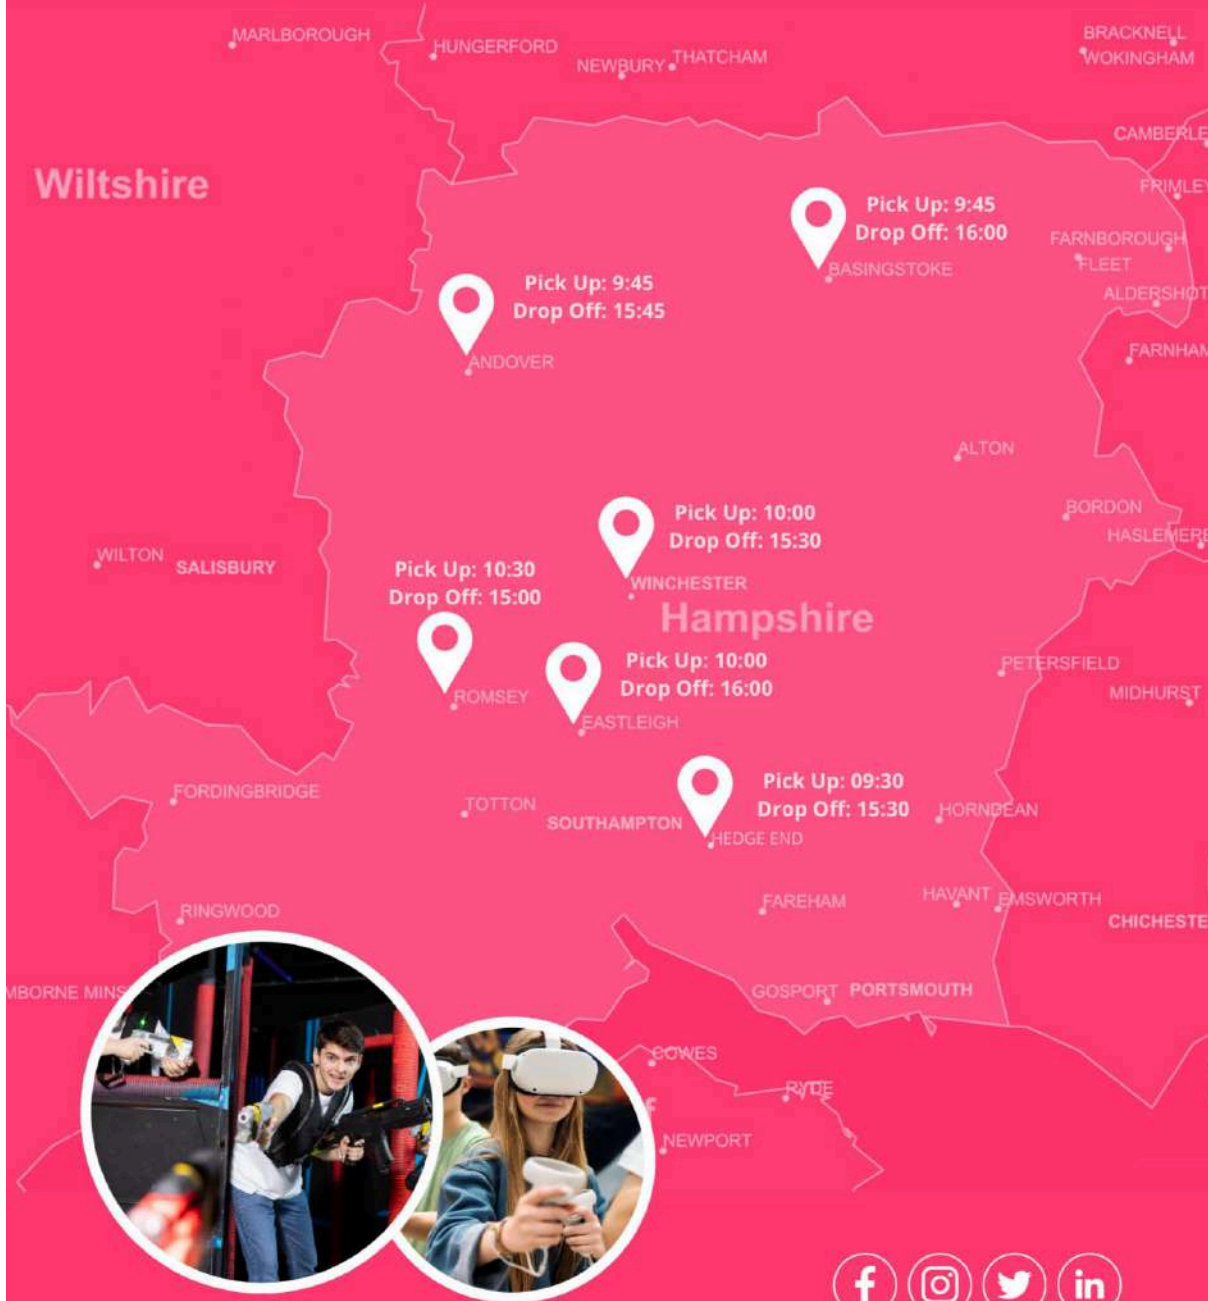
MARLBOROUGH
HUNGERFORD
NEWBURY
THATCHAM
BRACKNELL
WOKINGHAM
CAMBERLE
Wiltshire
FRIMLEY
Pick Up: 9:45
Drop Off: 16:00
FARNBOROUGH
FLEET
BASINGSTOKE
ALDERSHOT
Pick Up: 9:45
Drop Off: 15:45
ANDOVER
FARNHAM
ALTON
BORDON
Pick Up: 10:00
Drop Off: 15:30
HASLEMERE
WILTON
SALISBURY
WINCHESTER
Pick Up: 10:30
Drop Off: 15:00
Hampshire
Pick Up: 10:00
Drop Off: 16:00
PETERSFIELD
ROMSEY
MIDHURST
EASTLEIGH
FORDINGBRIDGE
Pick Up: 09:30
Drop Off: 15:30
TOTTON
SOUTHAMPTON
HORNDEAN
HEDGE END
HAVANT
EMSWORTH
RINGWOOD
FAREHAM
CHICHESTE
MBORNE MINS
GOSPORT
PORTSMOUTH
COWES
RYDE
NEWPORT